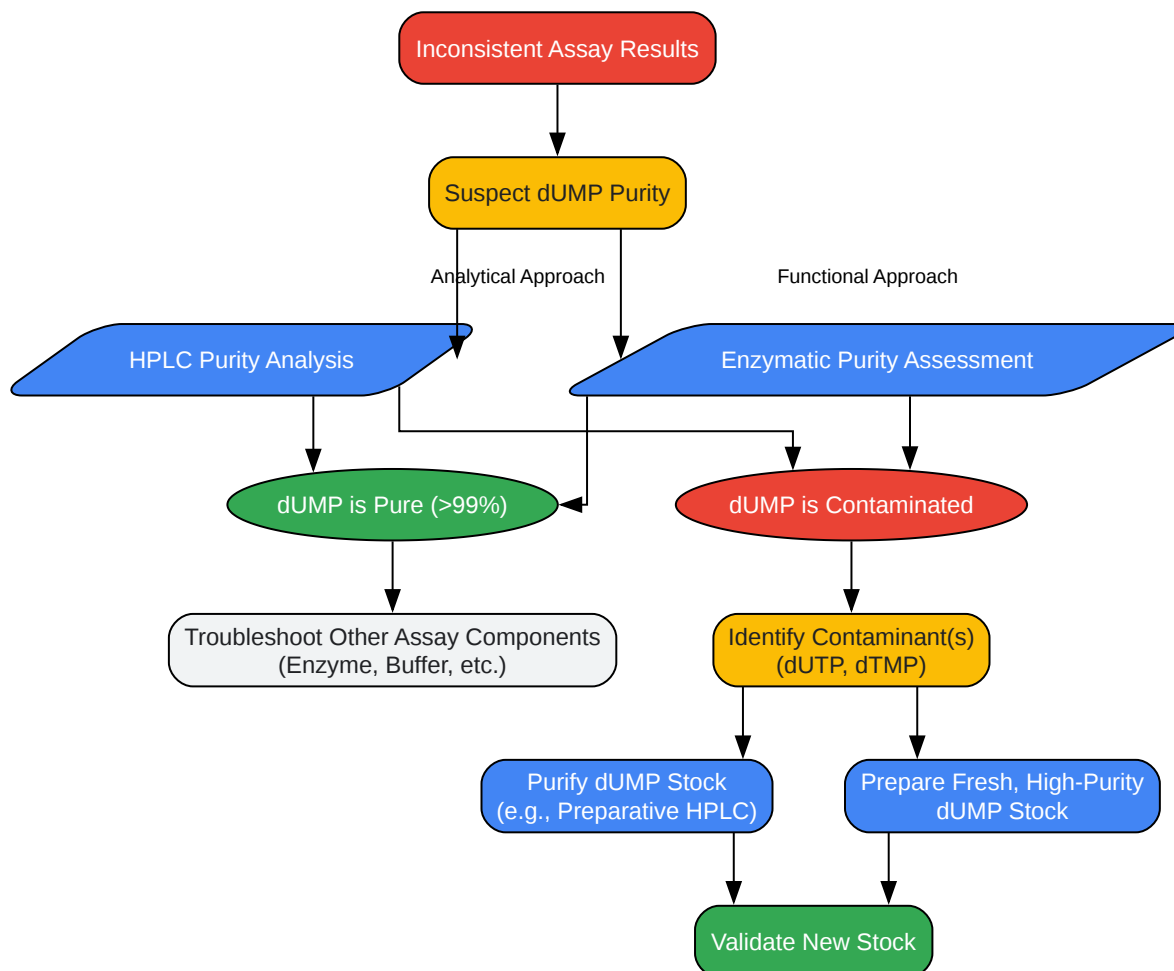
Inconsistent Assay Results

Suspect dUMP Purity

Analytical Approach

Functional Approach

HPLC Purity Analysis

Enzymatic Purity Assessment

dUMP is Pure (>99%)

dUMP is Contaminated

Troubleshoot Other Assay Components (Enzyme, Buffer, etc.)

Identify Contaminant(s) (dUTP, dTMP)

Purify dUMP Stock (e.g., Preparative HPLC)

Prepare Fresh, High-Purity dUMP Stock

Validate New Stock